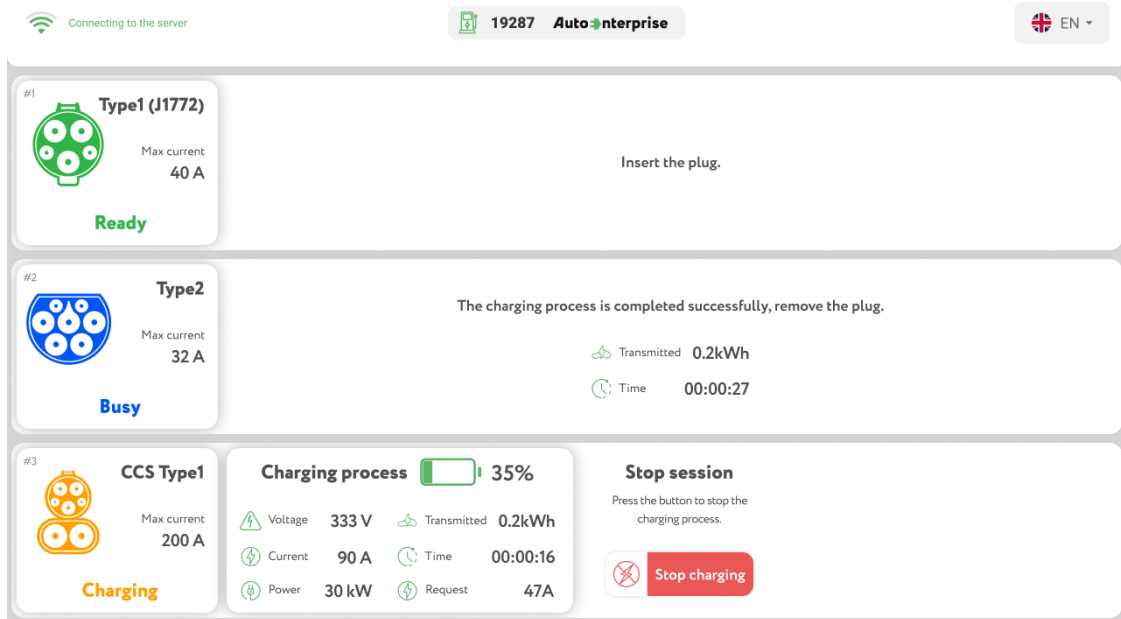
Connecting to the server

19287 Autoenterprise

EN

#1
Type1 (J1772)
Max current
40 A
Ready

Insert the plug.

#2
Type2
Max current
32 A
Busy

The charging process is completed successfully, remove the plug.

Transmitted 0.2kWh
Time 00:00:27

#3
CCS Type1
Max current
200 A
Charging

Charging process 35%

| | | | |
|---|---|---|---|
| Voltage | 333 V | Transmitted | 0.2kWh |
| Current | 90 A | Time | 00:00:16 |
| Power | 30 kW | Request | 47A |

Stop session
Press the button to stop the charging process.

Stop charging